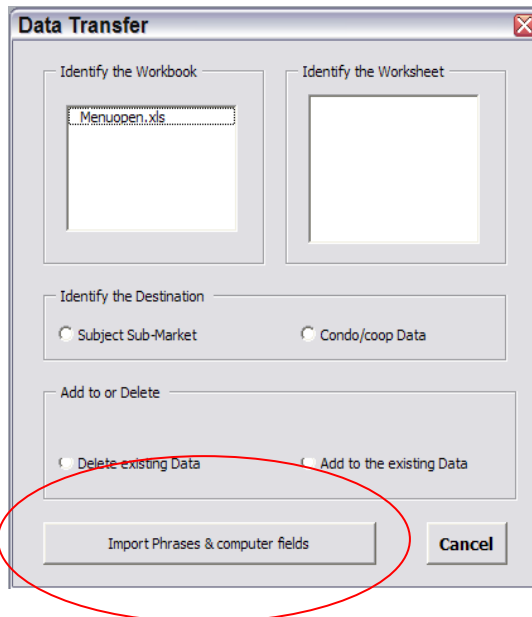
Data Transfer

Identify the Workbook

Menuopen.xls

Identify the Worksheet

Identify the Destination

Subject Sub-Market

Condo/coop Data

Add to or Delete

Delete existing Data

Add to the existing Data

Import Phrases & computer fields

Cancel